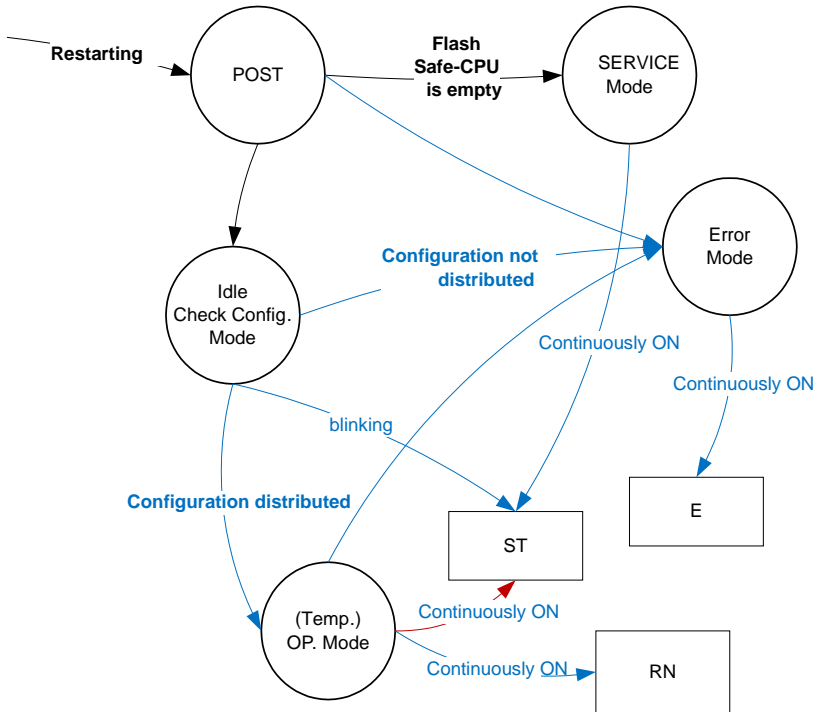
Restarting

POST

Flash Safe-CPU is empty

SERVICE Mode

Error Mode

Configuration not distributed

Idle Check Config. Mode

Continuously ON

Continuously ON

blinking

Configuration distributed

E

ST

(Temp.) OP. Mode

Continuously ON

Continuously ON

RN